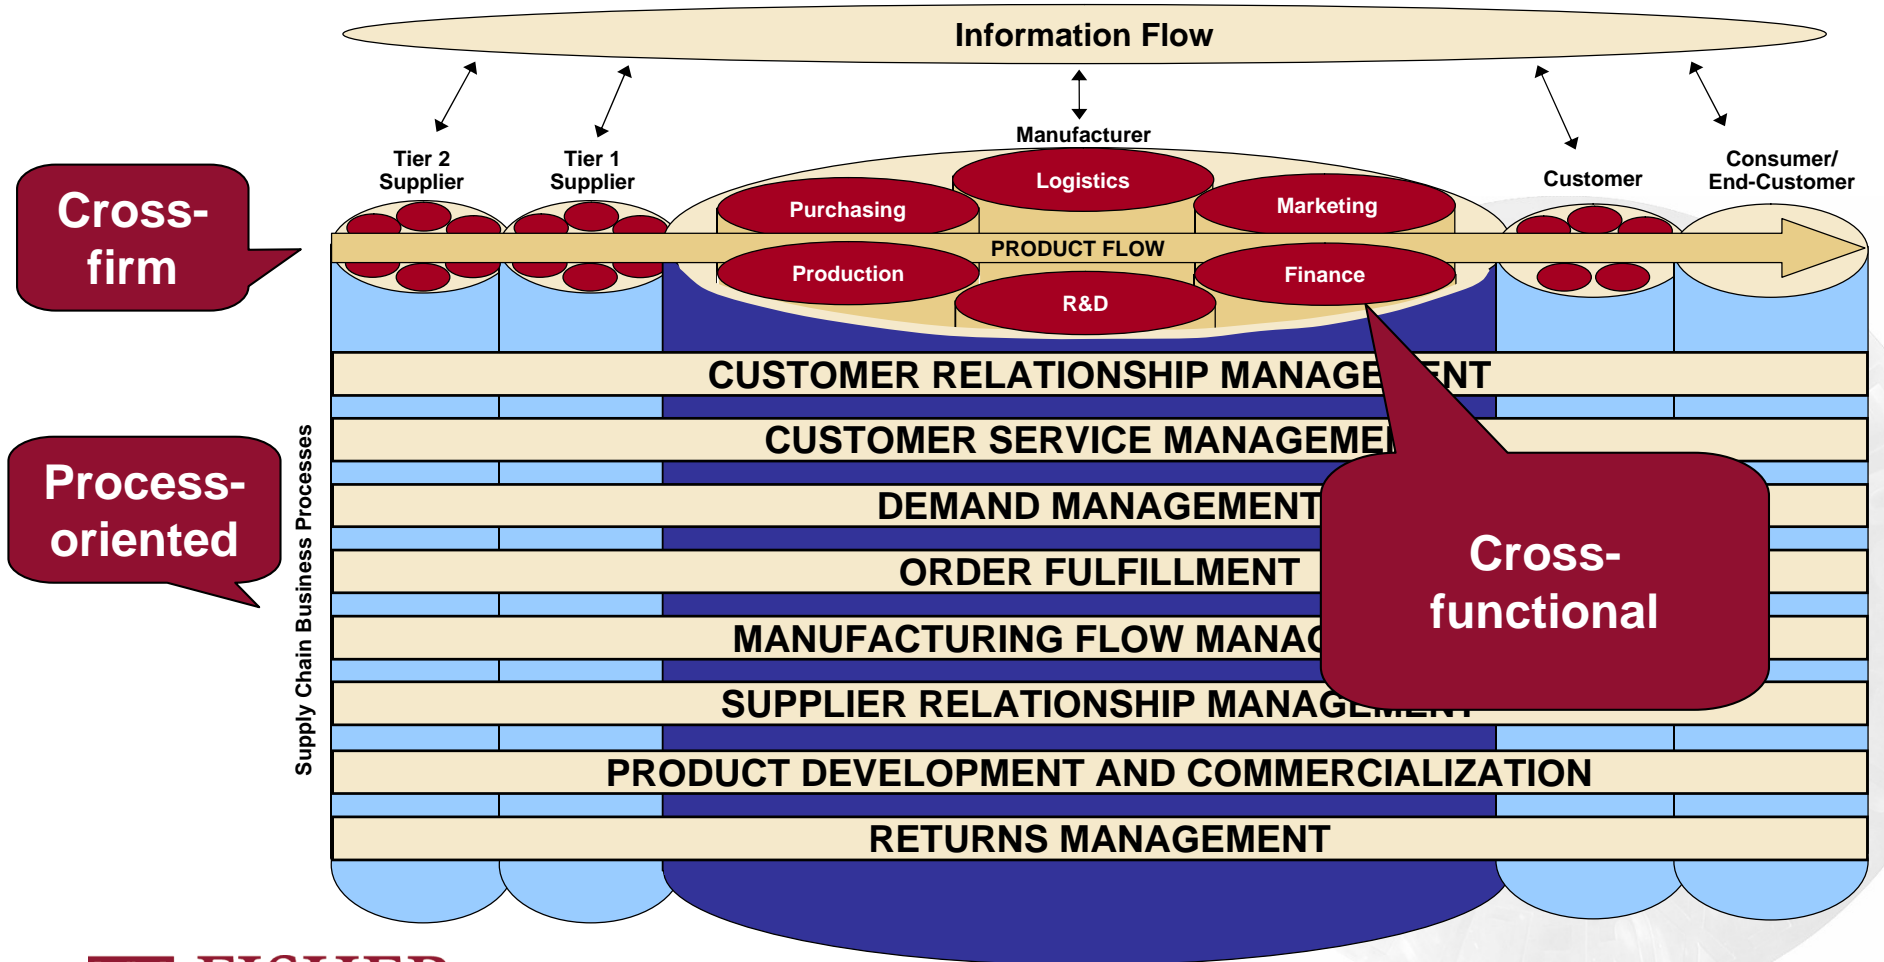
Information Flow

Tier 2 Supplier

Tier 1 Supplier

Manufacturer

Customer

Consumer/ End-Customer

Logistics

Purchasing

Marketing

PRODUCT FLOW

Production

Finance

R&D

Cross-firm

Process-oriented

Supply Chain Business Processes

CUSTOMER RELATIONSHIP MANAGE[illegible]ENT

CUSTOMER SERVICE MANAGEME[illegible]

DEMAND MANAGEMENT

ORDER FULFILLMENT

MANUFACTURING FLOW MANA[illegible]

SUPPLIER RELATIONSHIP MANAGE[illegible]

PRODUCT DEVELOPMENT AND COMMERCIALIZATION

RETURNS MANAGEMENT

Cross-functional

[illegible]